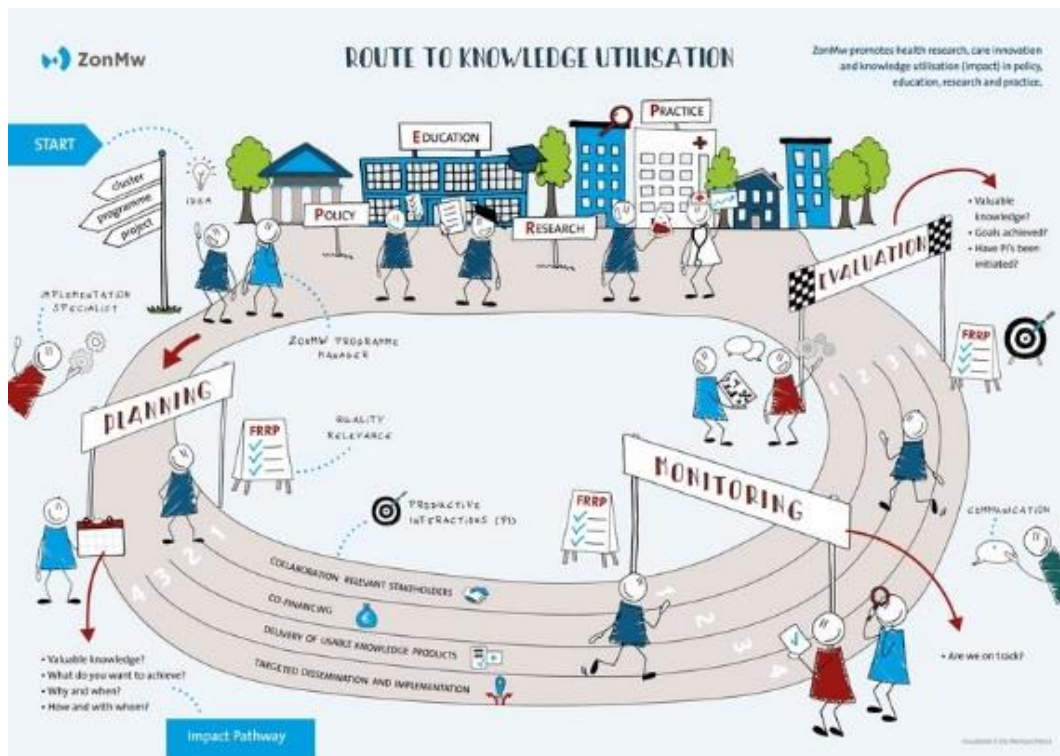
ZonMw

ROUTE TO KNOWLEDGE UTILISATION

ZonMw promotes health research, care innovation and knowledge utilisation (impact) in policy, education, research and practice.

START

cluster
programme
project

IDEA

EDUCATION

PRACTICE

POLICY

RESEARCH

IMPLEMENTATION SPECIALIST

ZONMW PROGRAMME MANAGER

EVALUATION

• Valuable knowledge?
• Goals achieved?
• Have PI's been initiated?

FRRP

PLANNING

QUALITY RELEVANCE

FRRP

MONITORING

FRRP

PRODUCTIVE INTERACTIONS (PI)

COMMUNICATION

COLLABORATION RELEVANT STAKEHOLDERS

CO-FINANCING

DELIVERY OF USABLE KNOWLEDGE PRODUCTS

TARGETED DISSEMINATION AND IMPLEMENTATION

1 2 3 4

• Valuable knowledge?
• What do you want to achieve?
• Why and when?
• How and with whom?

Impact Pathway

• Are we on track?

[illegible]